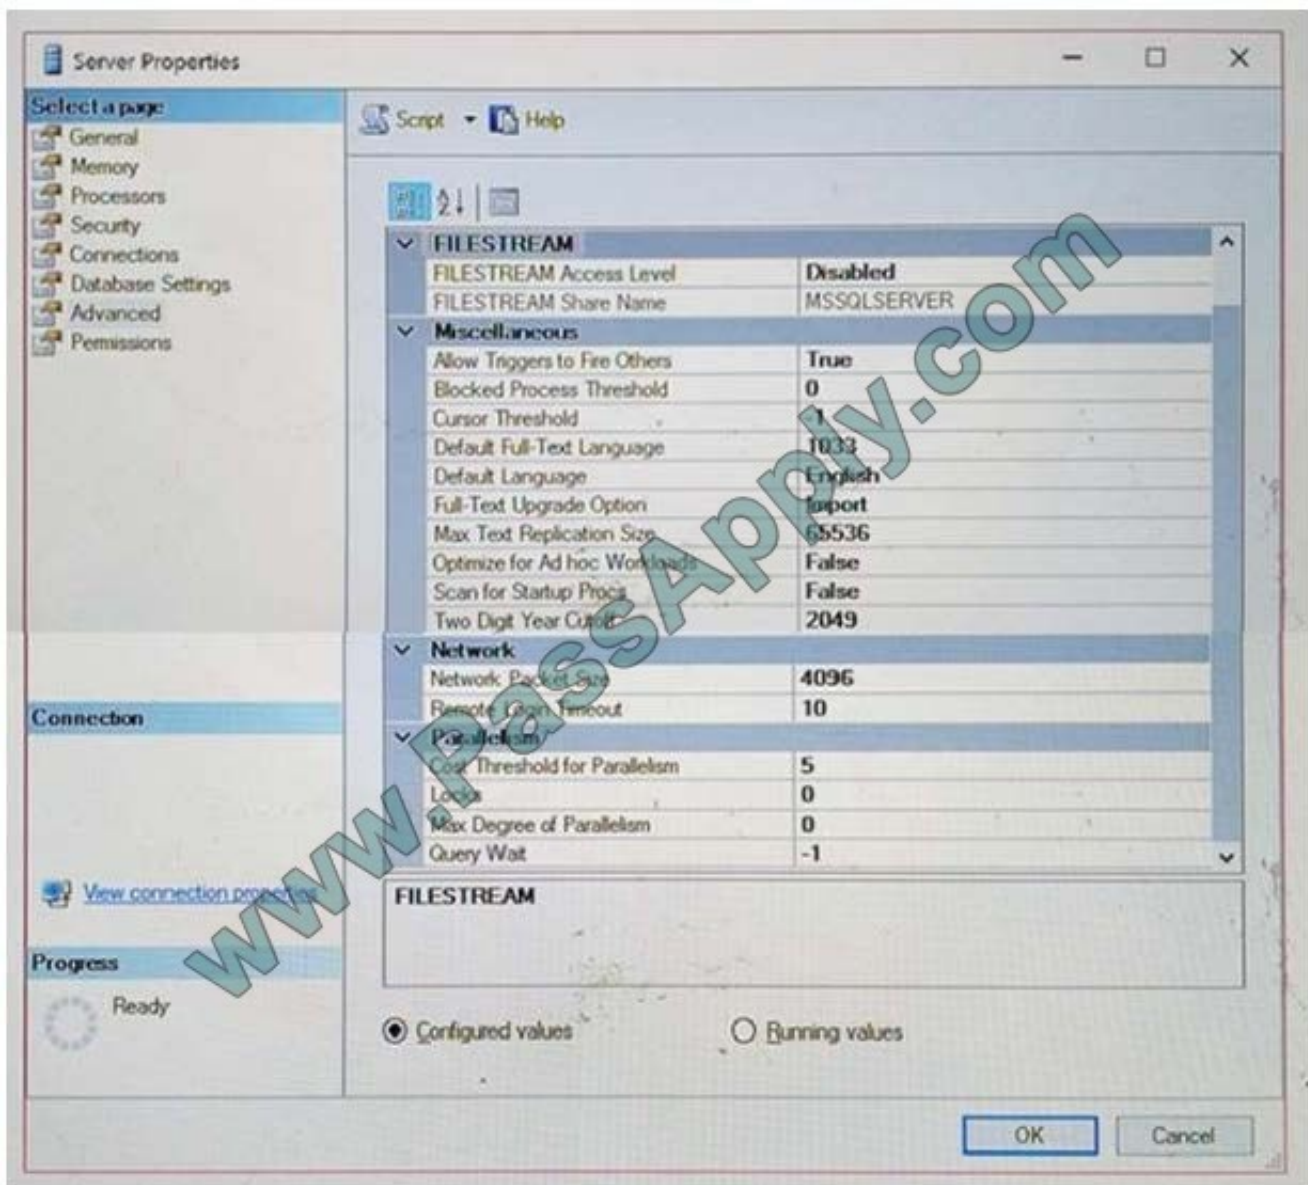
Server Properties

Select a page
General
Memory
Processors
Security
Connections
Database Settings
Advanced
Permissions

Script Help

| FILESTREAM | |
|---|---|
| FILESTREAM Access Level | Disabled |
| FILESTREAM Share Name | MSSQLSERVER |
| Miscellaneous | |
| Allow Triggers to Fire Others | True |
| Blocked Process Threshold | 0 |
| Cursor Threshold | -1 |
| Default Full-Text Language | 1033 |
| Default Language | English |
| Full-Text Upgrade Option | Import |
| Max Text Replication Size | 65536 |
| Optimize for Ad hoc Workloads | False |
| Scan for Startup Procs | False |
| Two Digit Year Cutoff | 2049 |
| Network | |
| Network Packet Size | 4096 |
| Remote Login Timeout | 10 |
| Parallelism | |
| Cost Threshold for Parallelism | 5 |
| Locks | 0 |
| Max Degree of Parallelism | 0 |
| Query Wait | -1 |

FILESTREAM

Connection

View connection properties

Progress
Ready

Configured values
Running values

OK
Cancel

www.PassApply.com